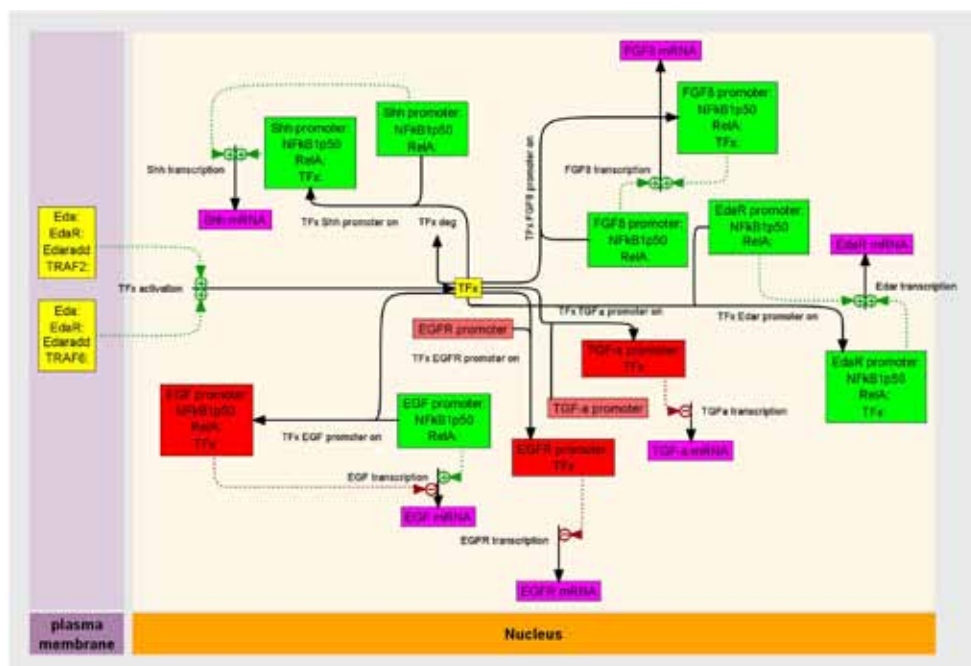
FGF8 mRNA

Shh promoter: NFkB1p50 RelA: TFx:

Shh promoter: NFkB1p50 RelA:

FGF8 promoter: NFkB1p50 RelA: TFx:

Shh transcription

FGF8 transcription

TFx FGF8 promoter on

Shh mRNA

TFx Shh promoter on

TFx deg

FGF8 promoter: NFkB1p50 RelA:

EdaR promoter: NFkB1p50 RelA:

EdaR mRNA

Eda: EdaR: Edaradd TRAF2:

TFx activation

TFx

Edar transcription

Eda: EdaR: Edaradd TRAF6:

TFx TGFa promoter on

TFx Edar promoter on

EGFR promoter

TFx EGFR promoter on

TGF-a promoter TFx

EdaR promoter: NFkB1p50 RelA: TFx:

EGF promoter NFkB1p50 RelA: TFx

EGF promoter: NFkB1p50 RelA:

TGF-a promoter

TGFa transcription

TFx EGF promoter on

EGFR promoter TFx

TGF-a mRNA

EGF transcription

EGF mRNA

EGFR transcription

EGFR mRNA

plasma membrane

Nucleus